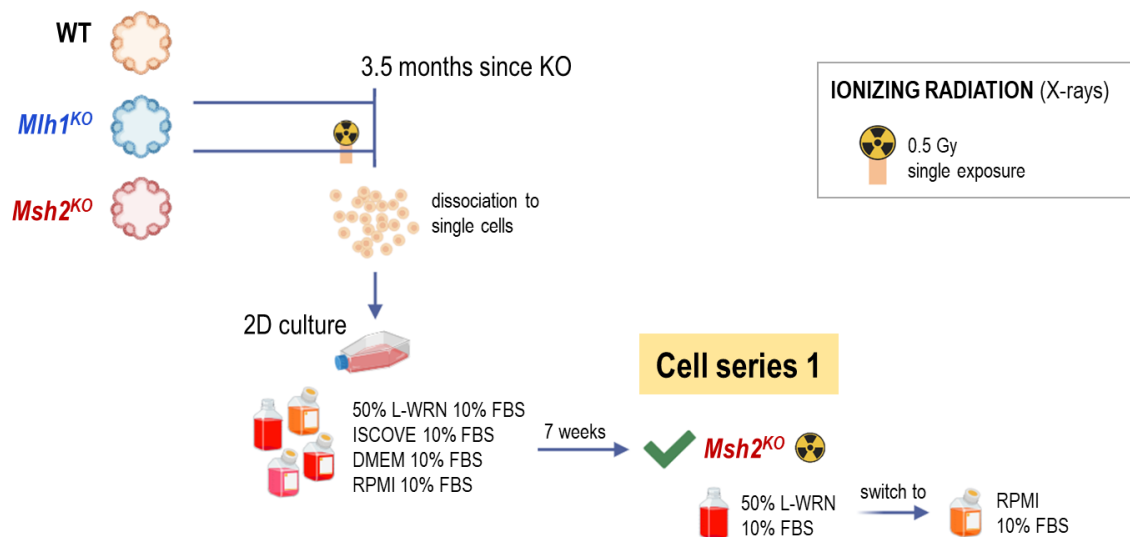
WT

$Mlh1^{KO}$

$Msh2^{KO}$

3.5 months since KO

IONIZING RADIATION (X-rays)

0.5 Gy
single exposure

dissociation to single cells

2D culture

Cell series 1

50% L-WRN 10% FBS
ISCOVE 10% FBS
DMEM 10% FBS
RPMI 10% FBS

7 weeks

$Msh2^{KO}$

50% L-WRN
10% FBS

switch to

RPMI
10% FBS